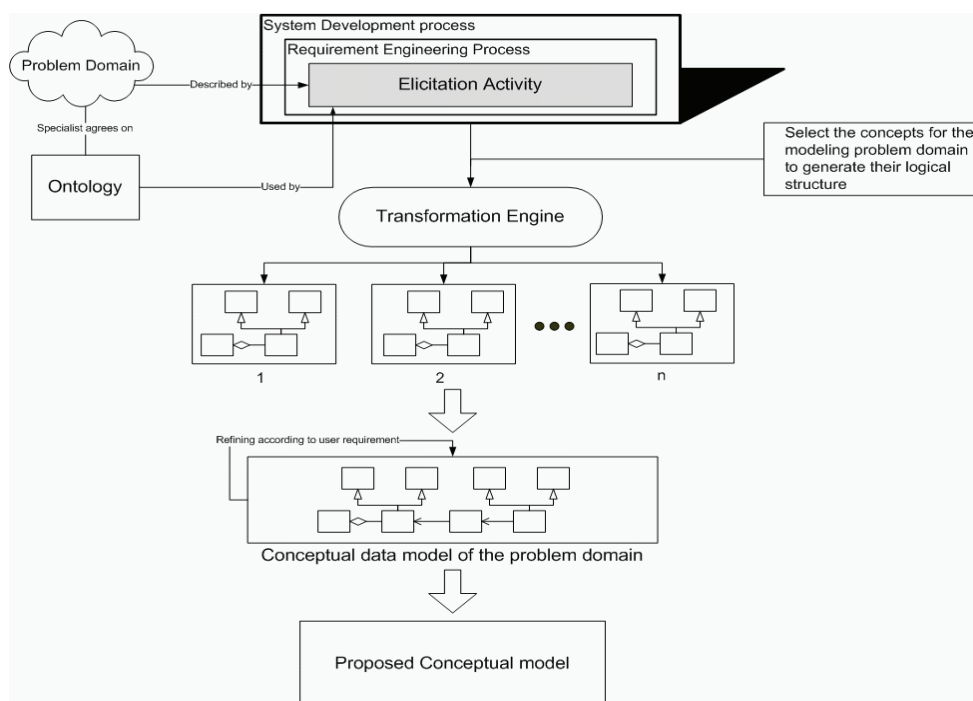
System Development process

Requirement Engineering Process

Elicitation Activity

Problem Domain

Described by

Specialist agrees on

Ontology

Used by

Select the concepts for the modeling problem domain to generate their logical structure

Transformation Engine

1

2

n

Refining according to user requirement

Conceptual data model of the problem domain

Proposed Conceptual model